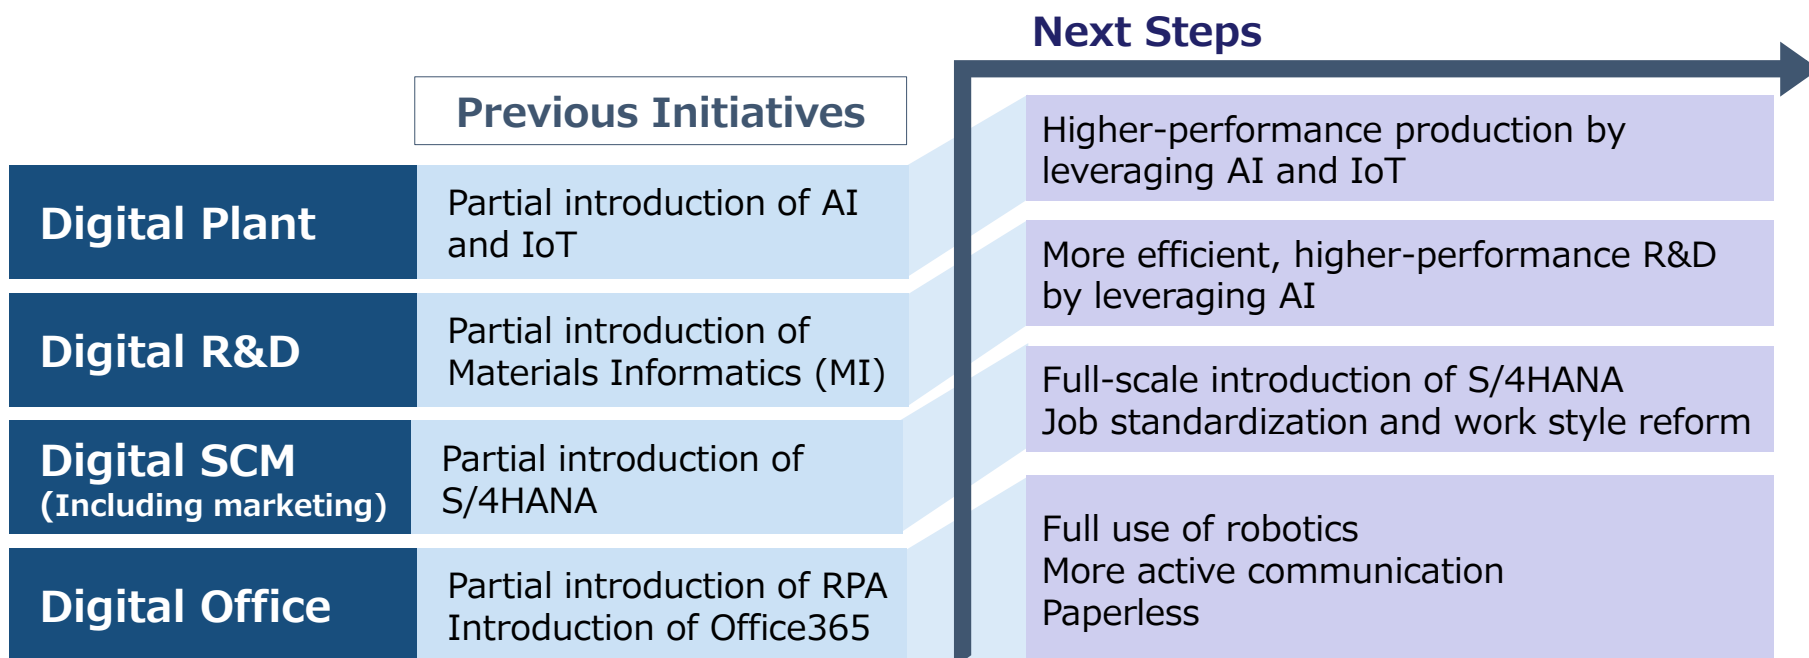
Next Steps

Previous Initiatives

Digital Plant

Partial introduction of AI and IoT

Digital R&D

Partial introduction of Materials Informatics (MI)

Digital SCM
(Including marketing)

Partial introduction of S/4HANA

Digital Office

Partial introduction of RPA
Introduction of Office365

Higher-performance production by leveraging AI and IoT

More efficient, higher-performance R&D by leveraging AI

Full-scale introduction of S/4HANA
Job standardization and work style reform

Full use of robotics
More active communication
Paperless